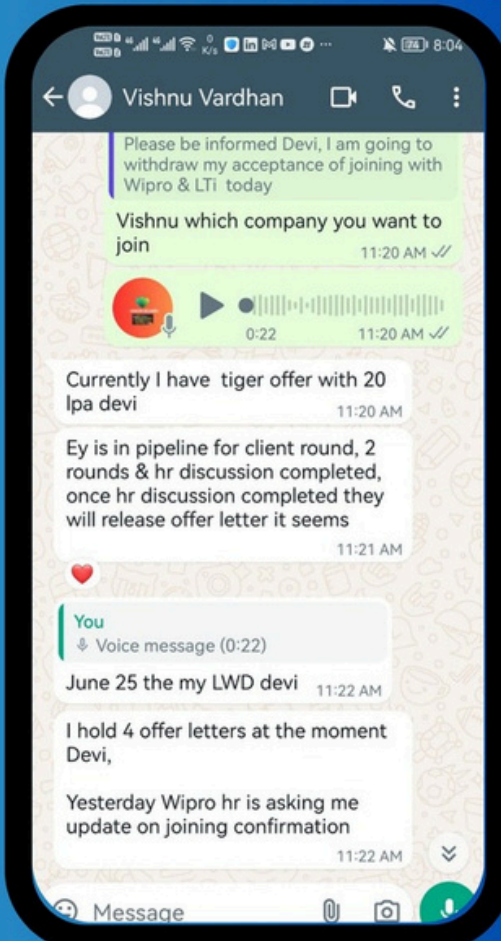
8:04

Vishnu Vardhan

Please be informed Devi, I am going to withdraw my acceptance of joining with Wipro & LTi today

Vishnu which company you want to join
11:20 AM

0:22
11:20 AM

Currently I have tiger offer with 20 lpa devi
11:20 AM

Ey is in pipeline for client round, 2 rounds & hr discussion completed, once hr discussion completed they will release offer letter it seems
11:21 AM

You
Voice message (0:22)
June 25 the my LWD devi
11:22 AM

I hold 4 offer letters at the moment Devi,

Yesterday Wipro hr is asking me update on joining confirmation
11:22 AM

Message